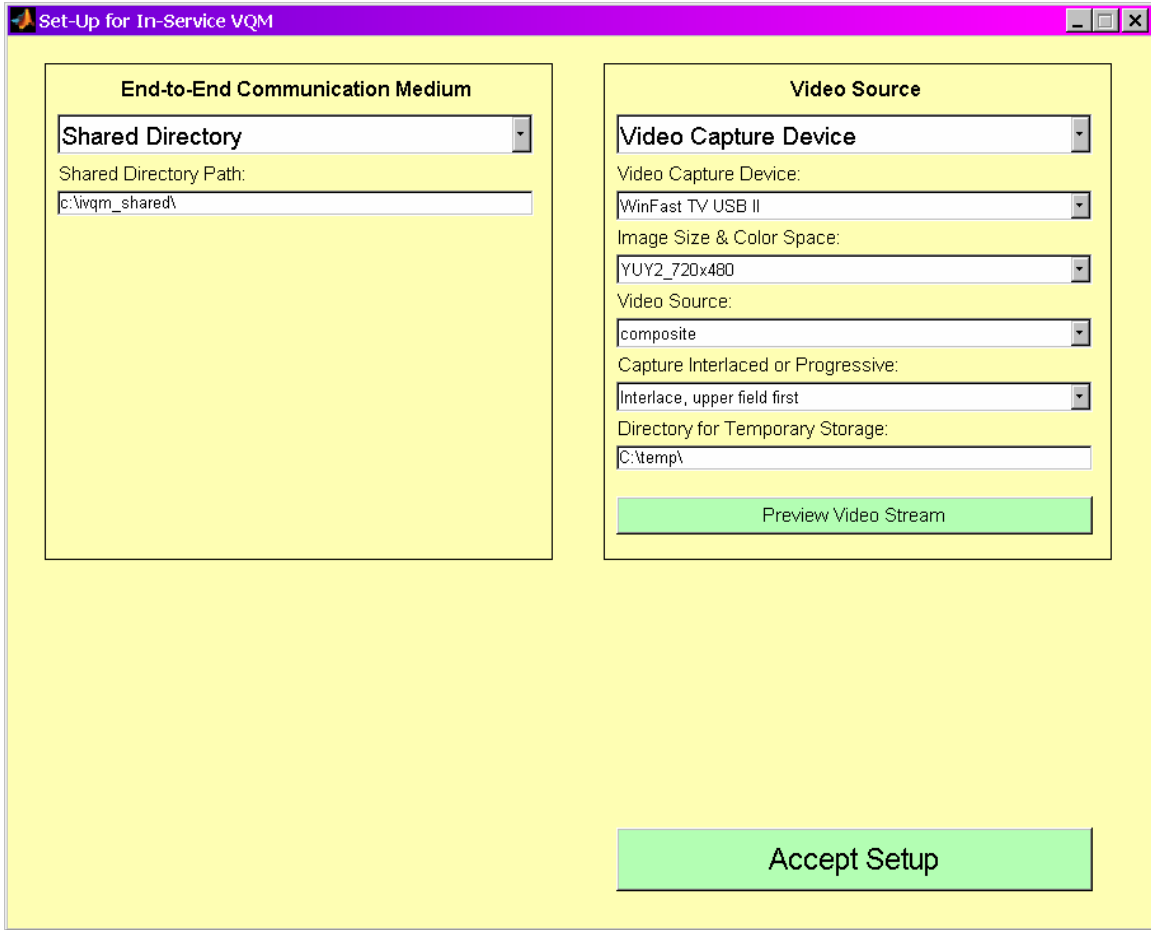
Set-Up for In-Service VQM

End-to-End Communication Medium

Shared Directory

Shared Directory Path:

c:\ivqm_shared\

Video Source

Video Capture Device

Video Capture Device:

WinFast TV USB II

Image Size & Color Space:

YUY2_720x480

Video Source:

composite

Capture Interlaced or Progressive:

Interlace, upper field first

Directory for Temporary Storage:

C:\temp\

Preview Video Stream

Accept Setup